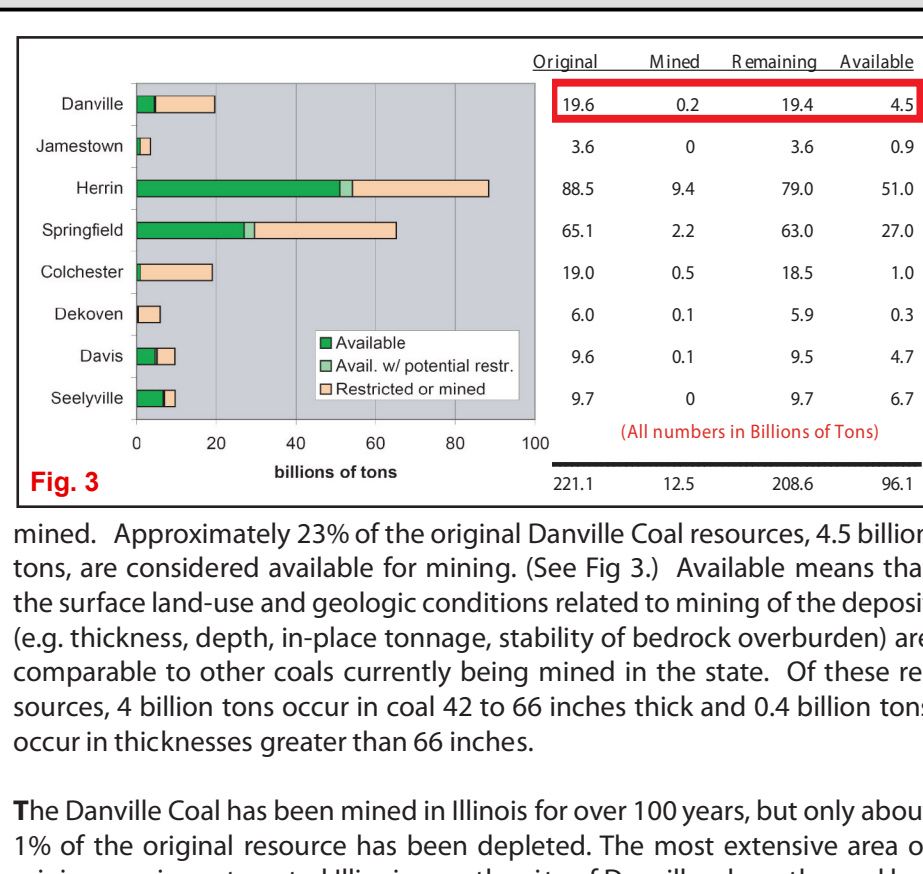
Danville
Jamestown
Herrin
Springfield
Colchester
Dekoven
Davis
Seelyville

Available
Avail. w/ potential restr.
Restricted or mined

0 20 40 60 80 100
billions of tons

Fig. 3

| Original | Mined | Remaining | Available |
|---|---|---|---|
| 19.6 | 0.2 | 19.4 | 4.5 |
| 3.6 | 0 | 3.6 | 0.9 |
| 88.5 | 9.4 | 79.0 | 51.0 |
| 65.1 | 2.2 | 63.0 | 27.0 |
| 19.0 | 0.5 | 18.5 | 1.0 |
| 6.0 | 0.1 | 5.9 | 0.3 |
| 9.6 | 0.1 | 9.5 | 4.7 |
| 9.7 | 0 | 9.7 | 6.7 |

(All numbers in Billions of Tons)

| 221.1 | 12.5 | 208.6 | 96.1 |
|---|---|---|---|

mined. Approximately 23% of the original Danville Coal resources, 4.5 billion tons, are considered available for mining. (See Fig 3.) Available means tha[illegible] the surface land-use and geologic conditions related to mining of the deposi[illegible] (e.g. thickness, depth, in-place tonnage, stability of bedrock overburden) are comparable to other coals currently being mined in the state. Of these resources, 4 billion tons occur in coal 42 to 66 inches thick and 0.4 billion tons occur in thicknesses greater than 66 inches.

The Danville Coal has been mined in Illinois for over 100 years, but only abou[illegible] 1% of the original resource has been depleted. The most extensive area o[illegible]